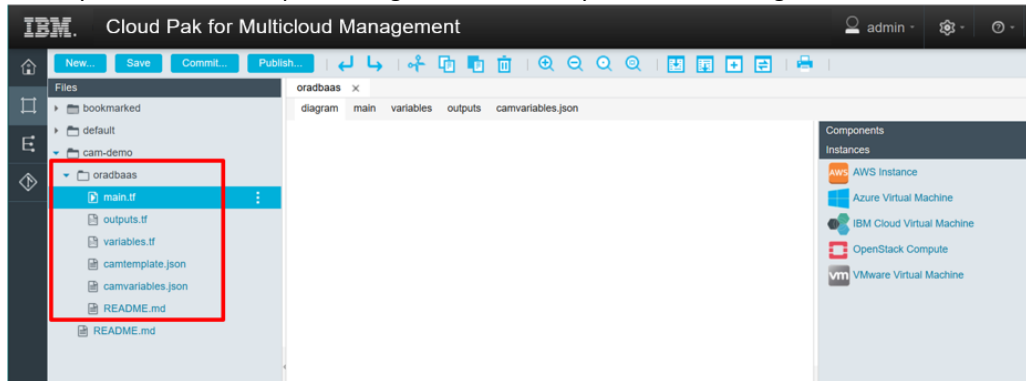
IBM. Cloud Pak for Multicloud Management

admin

New... Save Commit... Publish...

Files

bookmarked

default

cam-demo

oradbaas

main.tf

outputs.tf

variables.tf

camtemplate.json

camvariables.json

README.md

README.md

oradbaas ×

diagram main variables outputs camvariables.json

Components

Instances

AWS Instance

Azure Virtual Machine

IBM Cloud Virtual Machine

OpenStack Compute

VMware Virtual Machine